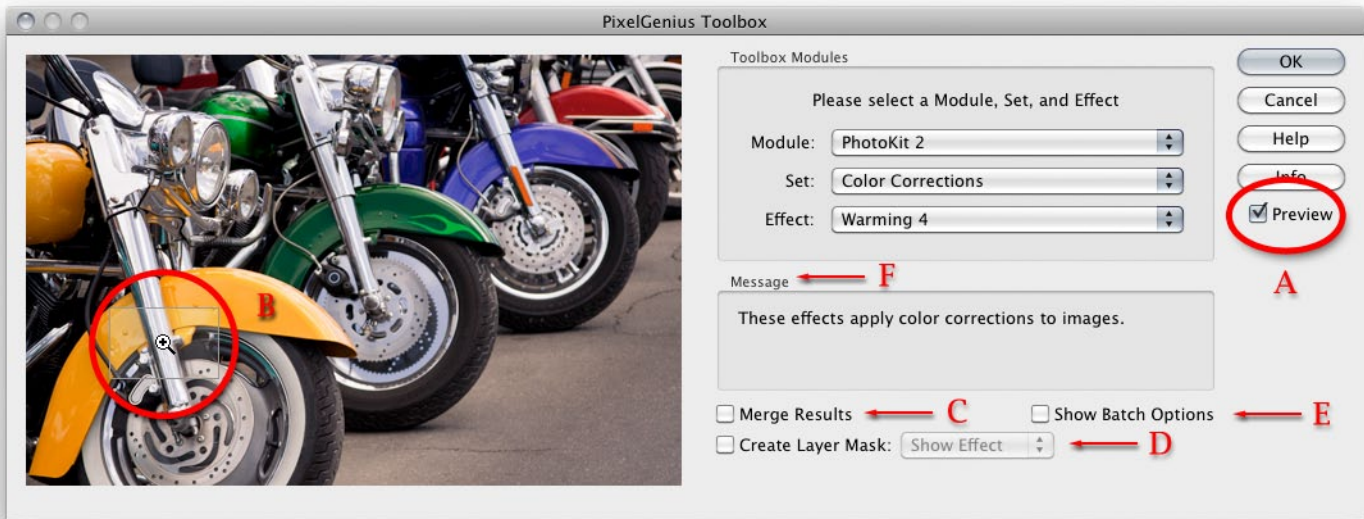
PixelGenius Toolbox

B

Toolbox Modules

Please select a Module, Set, and Effect

Module: PhotoKit 2

Set: Color Corrections

Effect: Warming 4

Message

F

These effects apply color corrections to images.

Merge Results

C

Show Batch Options

E

Create Layer Mask: Show Effect

D

OK

Cancel

Help

Info

Preview

A